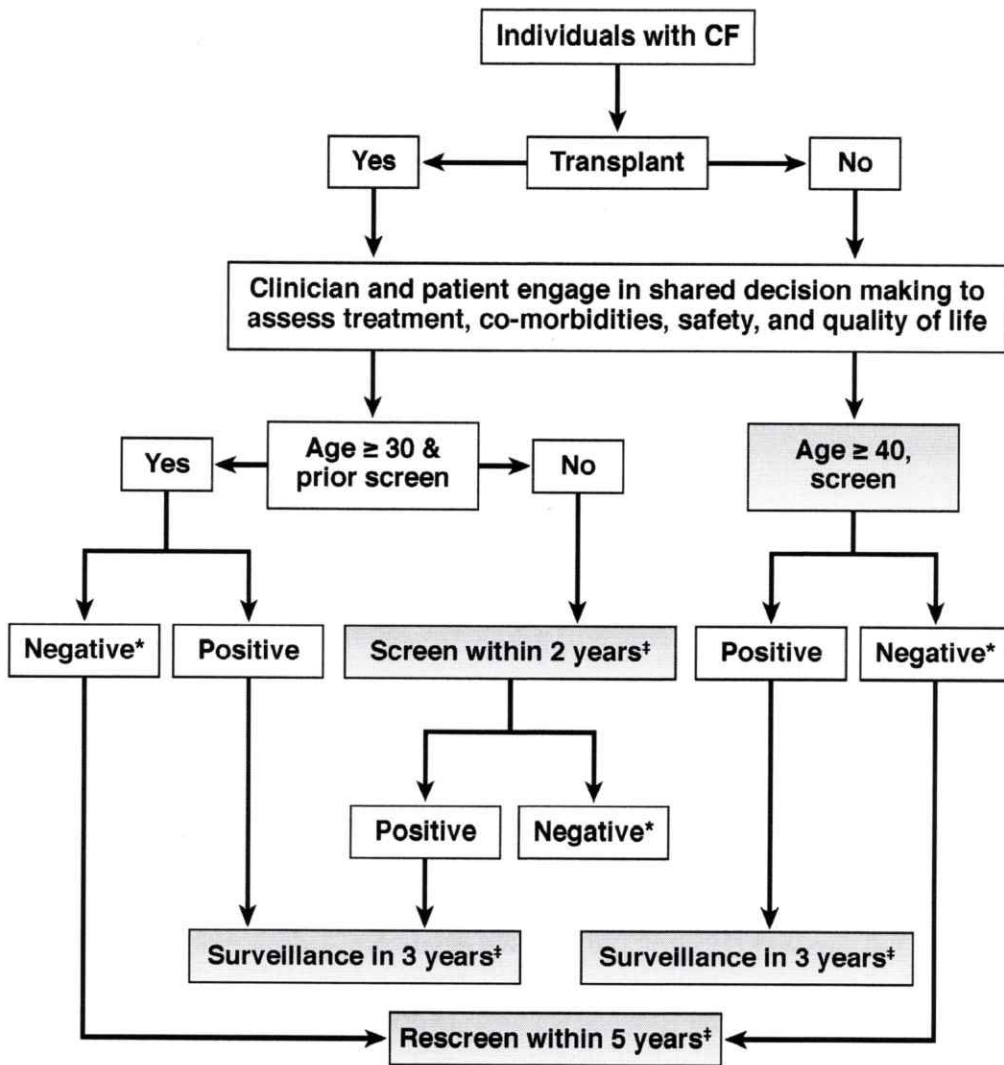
Individuals with CF

Yes

Transplant

No

Clinician and patient engage in shared decision making to assess treatment, co-morbidities, safety, and quality of life

Yes

Age $\geq$ 30 & prior screen

No

Age $\geq$ 40, screen

Negative*

Positive

Screen within 2 years‡

Positive

Negative*

Positive

Negative*

Surveillance in 3 years‡

Surveillance in 3 years‡

Rescreen within 5 years‡